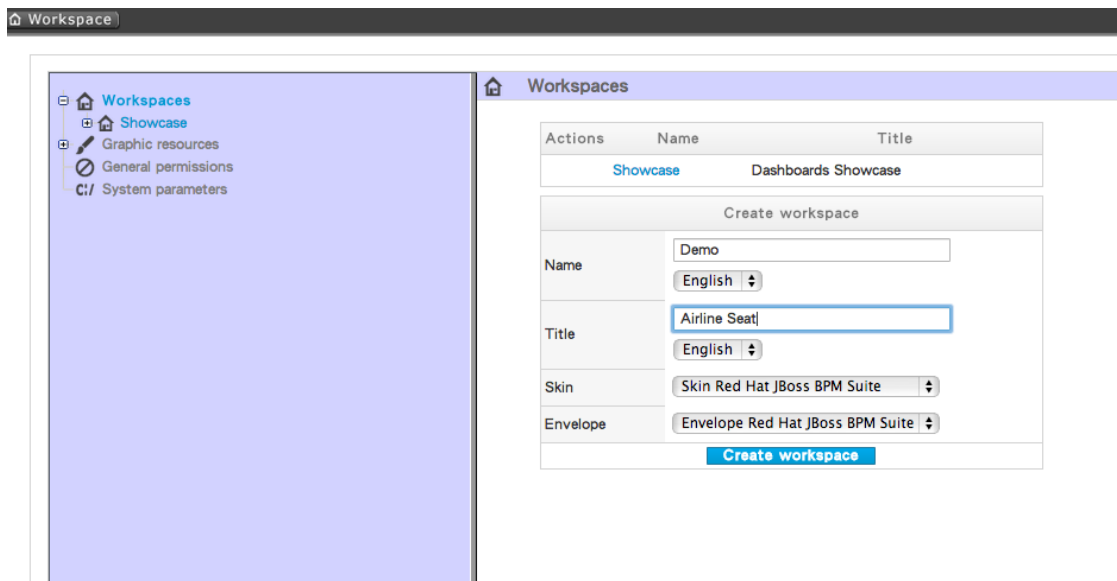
Workspace

Workspaces
Showcase
Graphic resources
General permissions
C:/ System parameters

Workspaces

| Actions | Name | Title |
|---|---|---|
| | Showcase | Dashboards Showcase |

Create workspace

| | |
|---|---|
| Name | Demo English |
| Title | Airline Seat English |
| Skin | Skin Red Hat JBoss BPM Suite |
| Envelope | Envelope Red Hat JBoss BPM Suite |

Create workspace